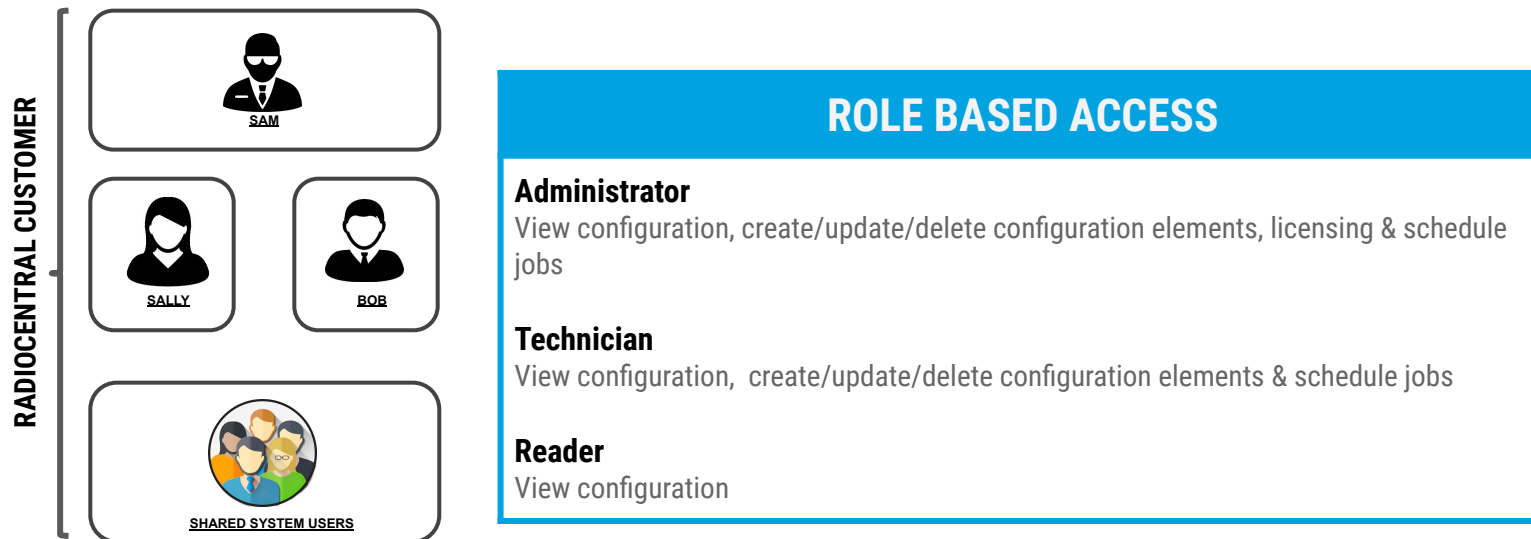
RADIOCENTRAL CUSTOMER

SAM

SALLY

BOB

SHARED SYSTEM USERS

ROLE BASED ACCESS

Administrator
View configuration, create/update/delete configuration elements, licensing & schedule jobs

Technician
View configuration, create/update/delete configuration elements & schedule jobs

Reader
View configuration